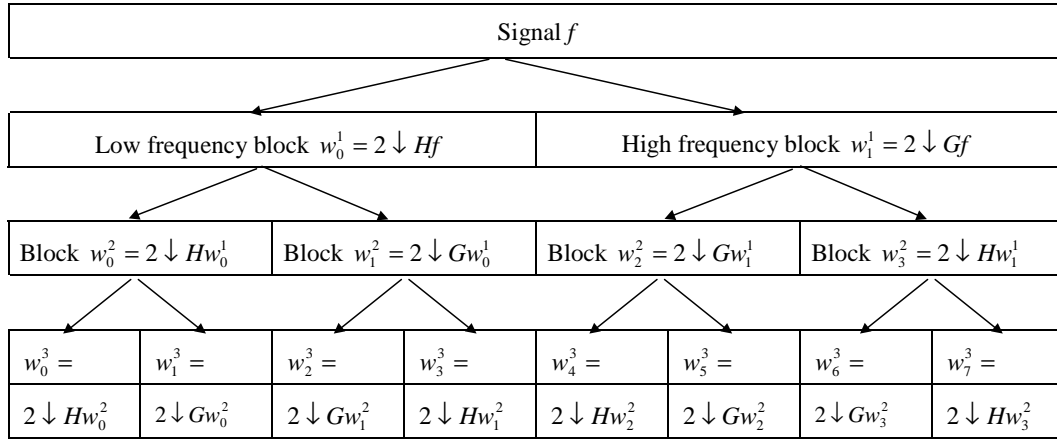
Signal $f$

Low frequency block $w_0^1 = 2 \downarrow Hf$

High frequency block $w_1^1 = 2 \downarrow Gf$

Block $w_0^2 = 2 \downarrow Hw_0^1$

Block $w_1^2 = 2 \downarrow Gw_0^1$

Block $w_2^2 = 2 \downarrow Gw_1^1$

Block $w_3^2 = 2 \downarrow Hw_1^1$

| $w_0^3 =$ | $w_1^3 =$ | $w_2^3 =$ | $w_3^3 =$ | $w_4^3 =$ | $w_5^3 =$ | $w_6^3 =$ | $w_7^3 =$ |
|---|---|---|---|---|---|---|---|
| $2 \downarrow Hw_0^2$ | $2 \downarrow Gw_0^2$ | $2 \downarrow Gw_1^2$ | $2 \downarrow Hw_1^2$ | $2 \downarrow Hw_2^2$ | $2 \downarrow Gw_2^2$ | $2 \downarrow Gw_3^2$ | $2 \downarrow Hw_3^2$ |